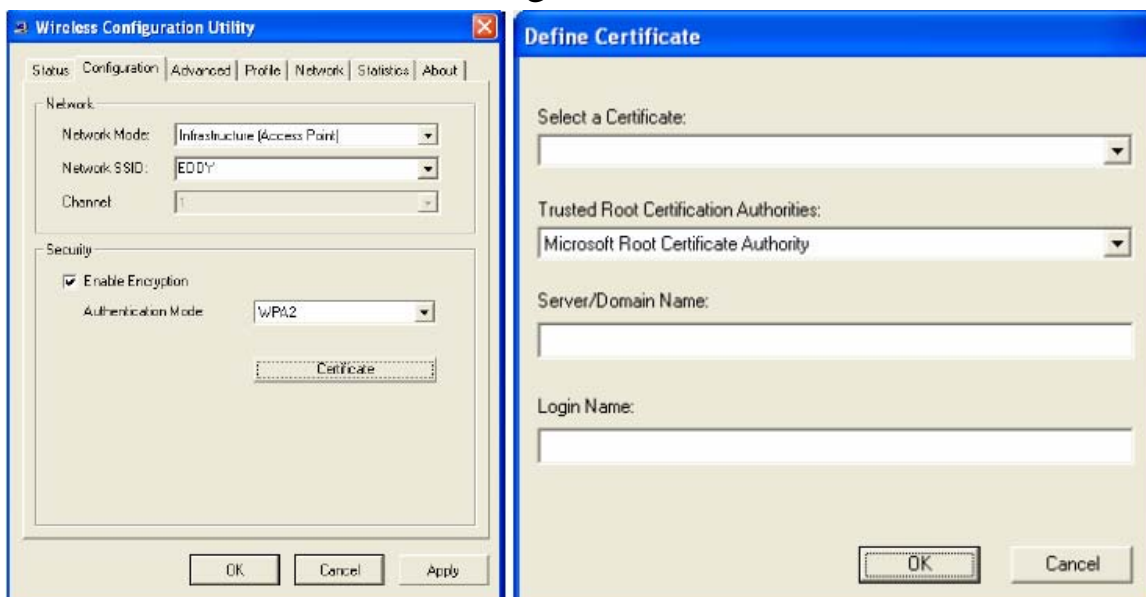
Wireless Configuration Utility

Status | Configuration | Advanced | Profile | Network | Statistics | About

Network

Network Mode: Infrastructure (Access Point)

Network SSID: EDDY

Channel: 1

Security

Enable Encryption

Authentication Mode WPA2

Certificate

OK | Cancel | Apply

Define Certificate

Select a Certificate:

Trusted Root Certification Authorities:

Microsoft Root Certificate Authority

Server/Domain Name:

Login Name:

OK | Cancel